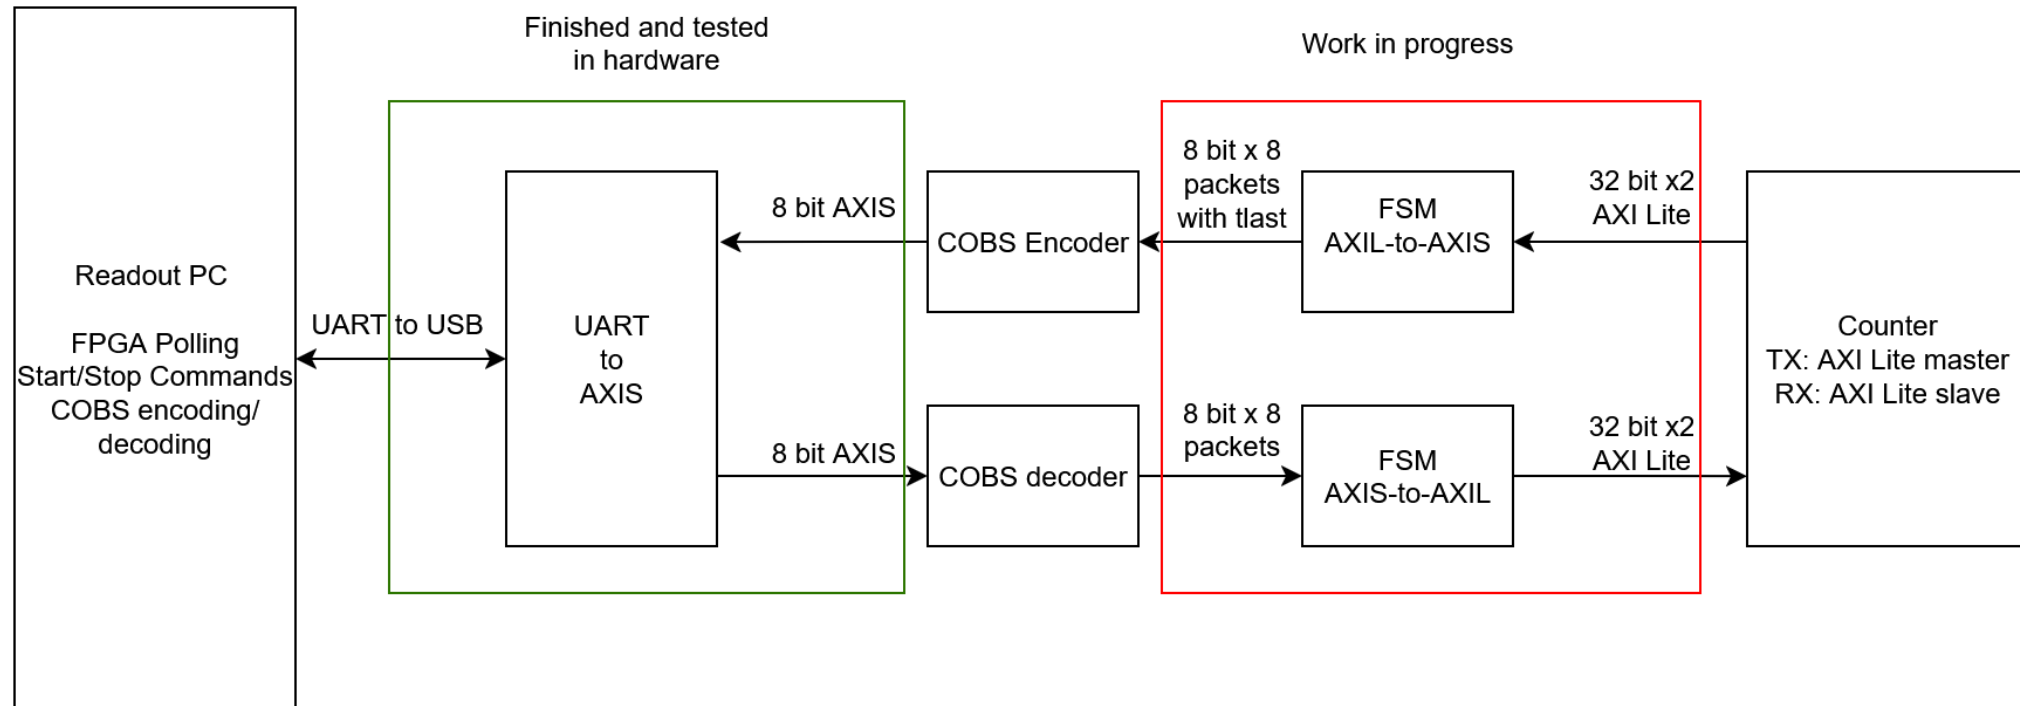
Finished and tested in hardware

Work in progress

Readout PC

FPGA Polling
Start/Stop Commands
COBS encoding/
decoding

UART to USB

UART
to
AXIS

8 bit AXIS

8 bit AXIS

COBS Encoder

COBS decoder

8 bit x 8
packets
with tlast

8 bit x 8
packets

FSM
AXIL-to-AXIS

FSM
AXIS-to-AXIL

32 bit x2
AXI Lite

32 bit x2
AXI Lite

Counter
TX: AXI Lite master
RX: AXI Lite slave